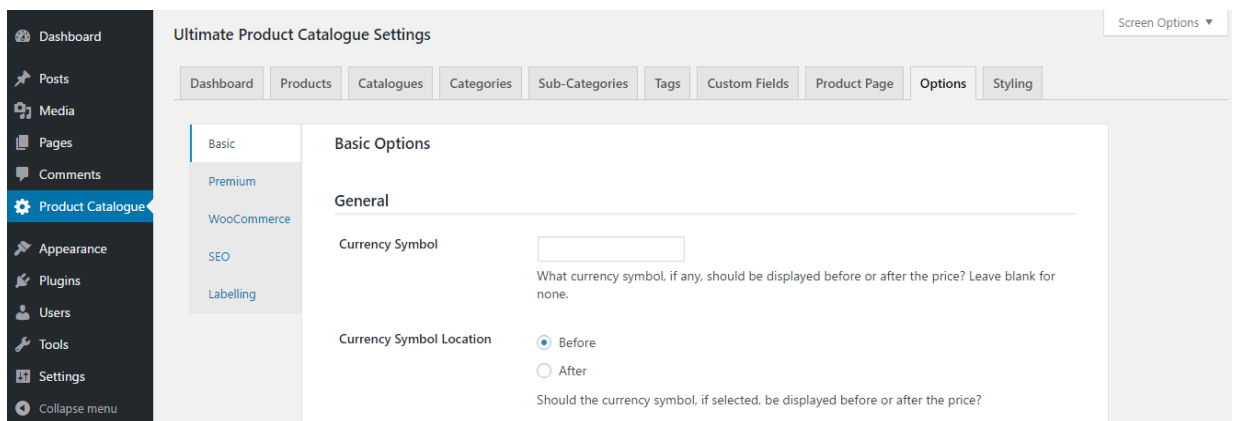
Dashboard
Posts
Media
Pages
Comments
Product Catalogue
Appearance
Plugins
Users
Tools
Settings
Collapse menu

Screen Options ▼

Ultimate Product Catalogue Settings

Dashboard | Products | Catalogues | Categories | Sub-Categories | Tags | Custom Fields | Product Page | Options | Styling

Basic
Premium
WooCommerce
SEO
Labelling

Basic Options

General

Currency Symbol

What currency symbol, if any, should be displayed before or after the price? Leave blank for none.

Currency Symbol Location

Before
After

Should the currency symbol, if selected, be displayed before or after the price?